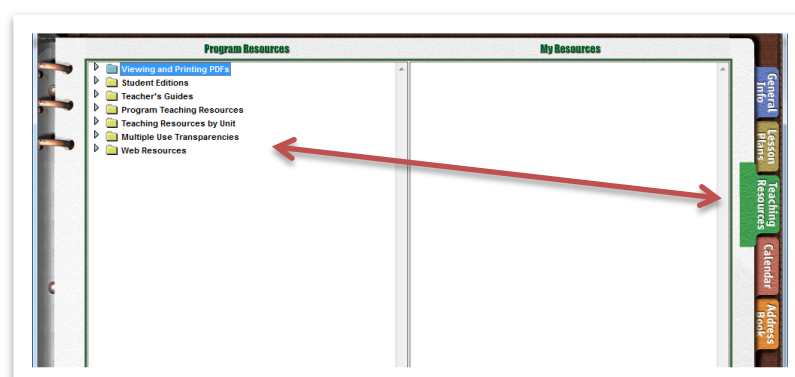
Program Resources

Viewing and Printing PDFs
Student Editions
Teacher's Guides
Program Teaching Resources
Teaching Resources by Unit
Multiple Use Transparencies
Web Resources

My Resources

General Info
Lesson Plans
Teaching Resources
Calendar
Address Book